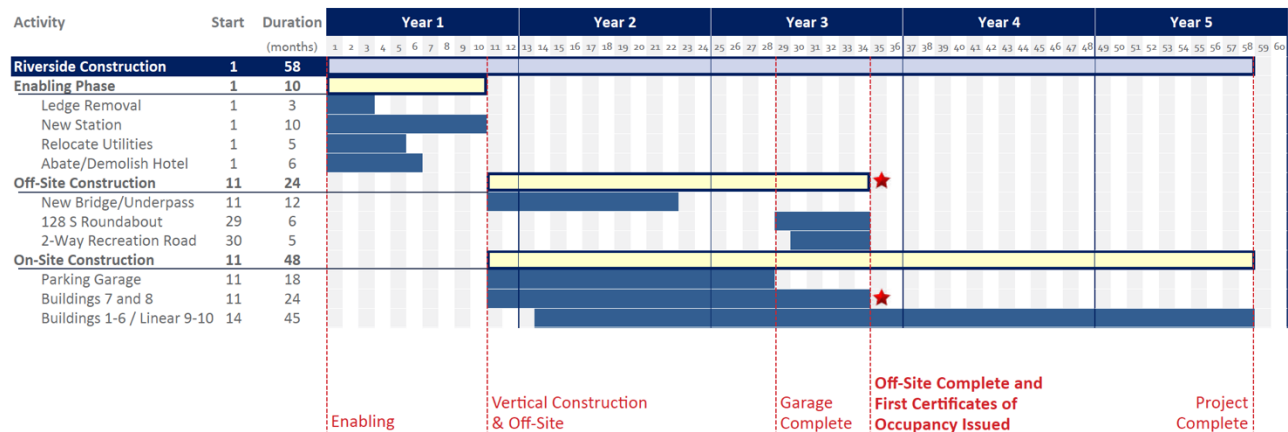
| Activity | Start | Duration (months) |
|---|---|---|
| Riverside Construction | 1 | 58 |
| Enabling Phase | 1 | 10 |
| Ledge Removal | 1 | 3 |
| New Station | 1 | 10 |
| Relocate Utilities | 1 | 5 |
| Abate/Demolish Hotel | 1 | 6 |
| Off-Site Construction | 11 | 24 |
| New Bridge/Underpass | 11 | 12 |
| 128 S Roundabout | 29 | 6 |
| 2-Way Recreation Road | 30 | 5 |
| On-Site Construction | 11 | 48 |
| Parking Garage | 11 | 18 |
| Buildings 7 and 8 | 11 | 24 |
| Buildings 1-6 / Linear 9-10 | 14 | 45 |

Year 1 Year 2 Year 3 Year 4 Year 5

1 2 3 4 5 6 7 8 9 10 11 12 13 14 15 16 17 18 19 20 21 22 23 24 25 26 27 28 29 30 31 32 33 34 35 36 37 38 39 40 41 42 43 44 45 46 47 48 49 50 51 52 53 54 55 56 57 58 59 60

Enabling

Vertical Construction & Off-Site

Garage Complete

Off-Site Complete and First Certificates of Occupancy Issued

Project Complete